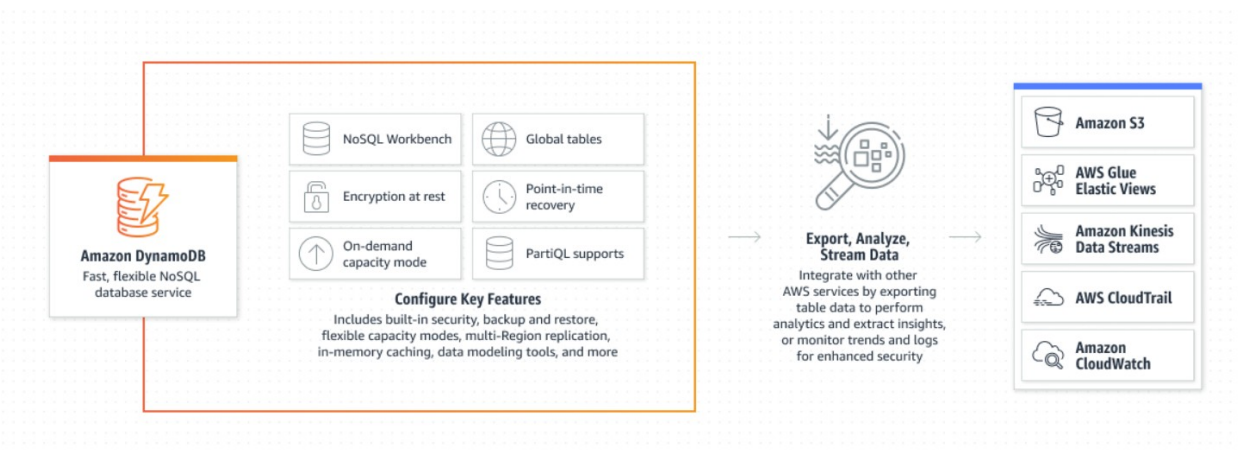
Amazon DynamoDB
Fast, flexible NoSQL database service

NoSQL Workbench

Global tables

Encryption at rest

Point-in-time recovery

On-demand capacity mode

PartiQL supports

Configure Key Features
Includes built-in security, backup and restore, flexible capacity modes, multi-Region replication, in-memory caching, data modeling tools, and more

Export, Analyze, Stream Data
Integrate with other AWS services by exporting table data to perform analytics and extract insights, or monitor trends and logs for enhanced security

Amazon S3

AWS Glue Elastic Views

Amazon Kinesis Data Streams

AWS CloudTrail

Amazon CloudWatch